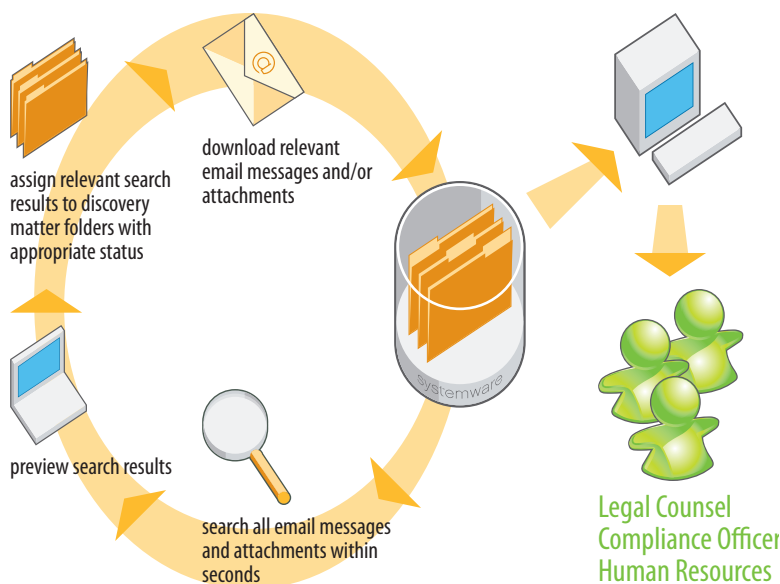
download relevant email messages and/or attachments

assign relevant search results to discovery matter folders with appropriate status

Systemware

preview search results

search all email messages and attachments within seconds

Legal Counsel
Compliance Officer
Human Resources